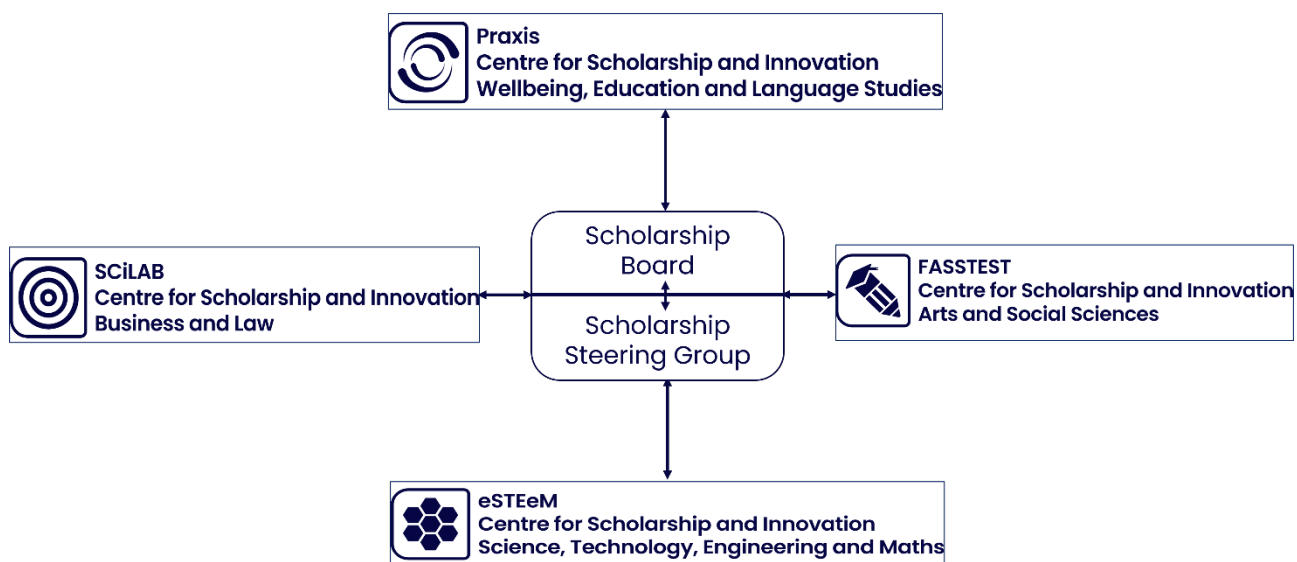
Praxis
Centre for Scholarship and Innovation
Wellbeing, Education and Language Studies

SCiLAB
Centre for Scholarship and Innovation
Business and Law

Scholarship Board

Scholarship Steering Group

FASSTEST
Centre for Scholarship and Innovation
Arts and Social Sciences

eSTEeM
Centre for Scholarship and Innovation
Science, Technology, Engineering and Maths